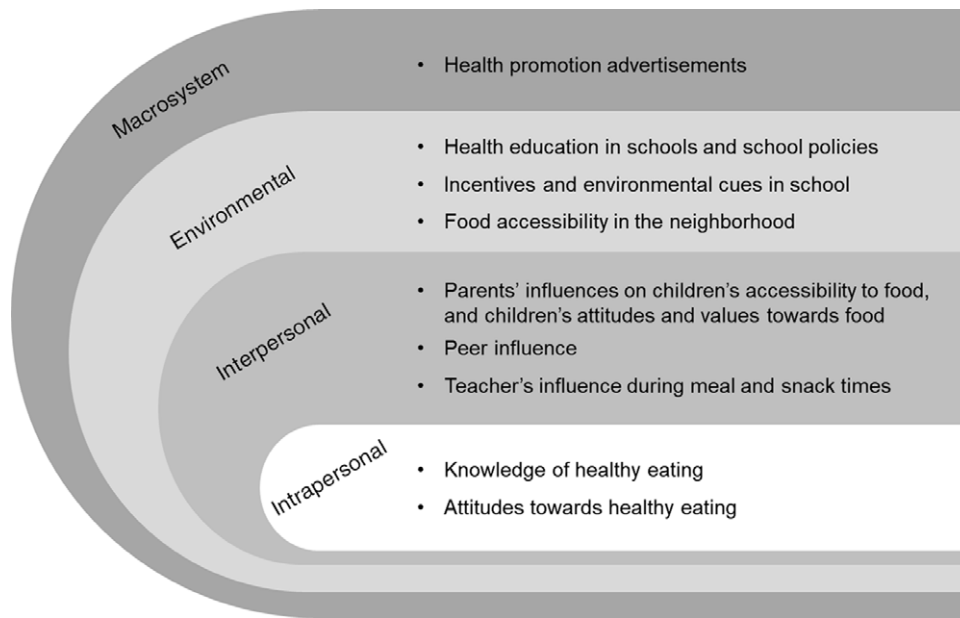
Macrosystem
• Health promotion advertisements

Environmental
• Health education in schools and school policies
• Incentives and environmental cues in school
• Food accessibility in the neighborhood

Interpersonal
• Parents' influences on children's accessibility to food, and children's attitudes and values towards food
• Peer influence
• Teacher's influence during meal and snack times

Intrapersonal
• Knowledge of healthy eating
• Attitudes towards healthy eating